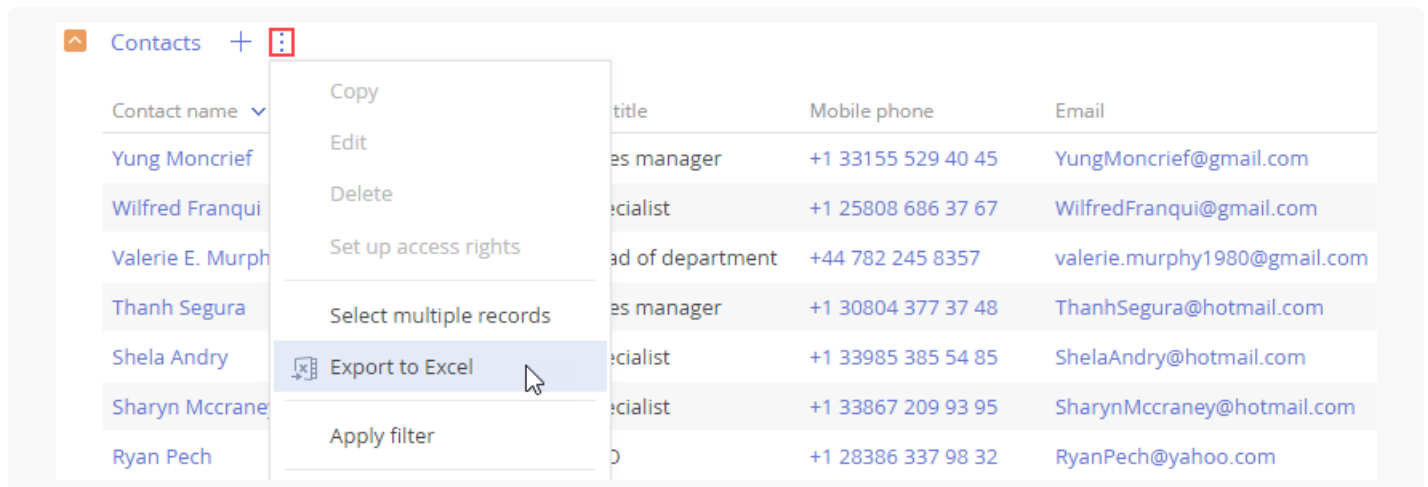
Contacts + ⋮

Copy
Edit
Delete
Set up access rights
Select multiple records
Export to Excel
Apply filter

| Contact name | title | Mobile phone | Email |
|---|---|---|---|
| Yung Moncrief | es manager | +1 33155 529 40 45 | YungMoncrief@gmail.com |
| Wilfred Franqui | ecialist | +1 25808 686 37 67 | WilfredFranqui@gmail.com |
| Valerie E. Murph | ad of department | +44 782 245 8357 | valerie.murphy1980@gmail.com |
| Thanh Segura | es manager | +1 30804 377 37 48 | ThanhSegura@hotmail.com |
| Shela Andry | ecialist | +1 33985 385 54 85 | ShelaAndry@hotmail.com |
| Sharyn Mccraney | ecialist | +1 33867 209 93 95 | SharynMccraney@hotmail.com |
| Ryan Pech | O | +1 28386 337 98 32 | RyanPech@yahoo.com |